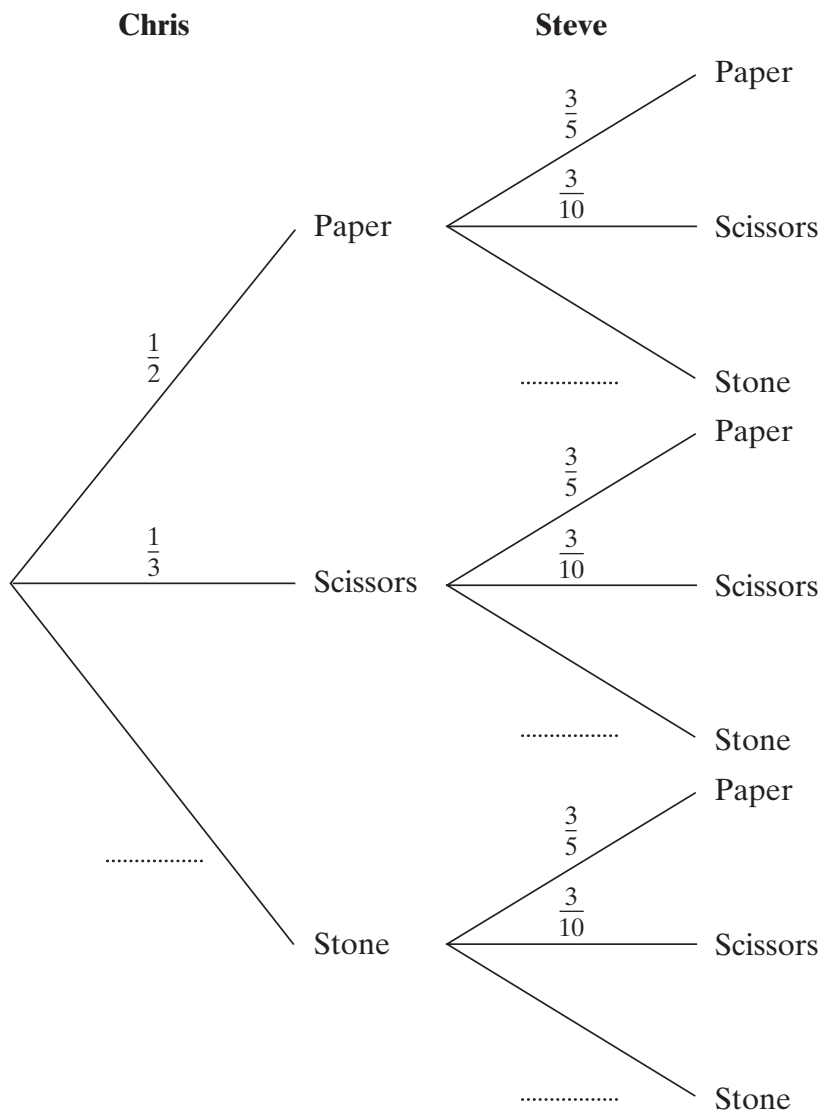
**Chris**

**Steve**

$\frac{1}{2}$

Paper

$\frac{3}{5}$

Paper

$\frac{3}{10}$

Scissors

..............

Stone

$\frac{1}{3}$

Scissors

$\frac{3}{5}$

Paper

$\frac{3}{10}$

Scissors

..............

Stone

..............

Stone

$\frac{3}{5}$

Paper

$\frac{3}{10}$

Scissors

..............

Stone